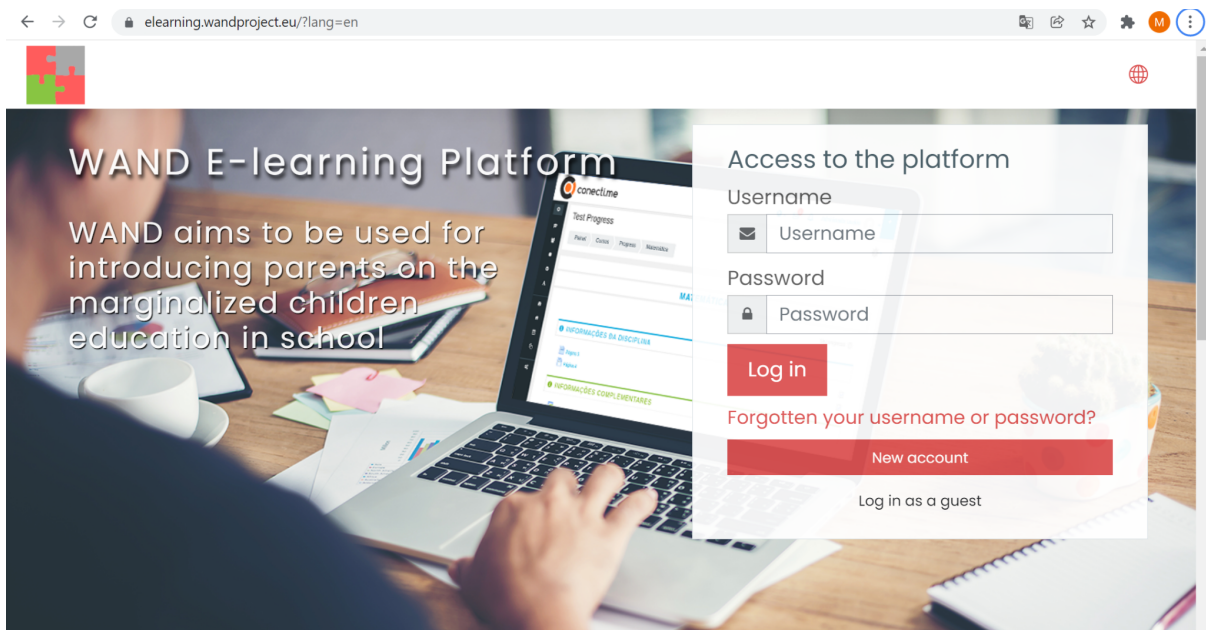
elearning.wandproject.eu/?lang=en

M

WAND E-learning Platform

WAND aims to be used for introducing parents on the marginalized children education in school

conectime

Test Progress

Painel Cursos Progresso Matemática

INFORMAÇÕES DA DISCIPLINA

INFORMAÇÕES COMPLEMENTARES

Access to the platform

Username

Username

Password

Password

Log in

Forgotten your username or password?

New account

Log in as a guest